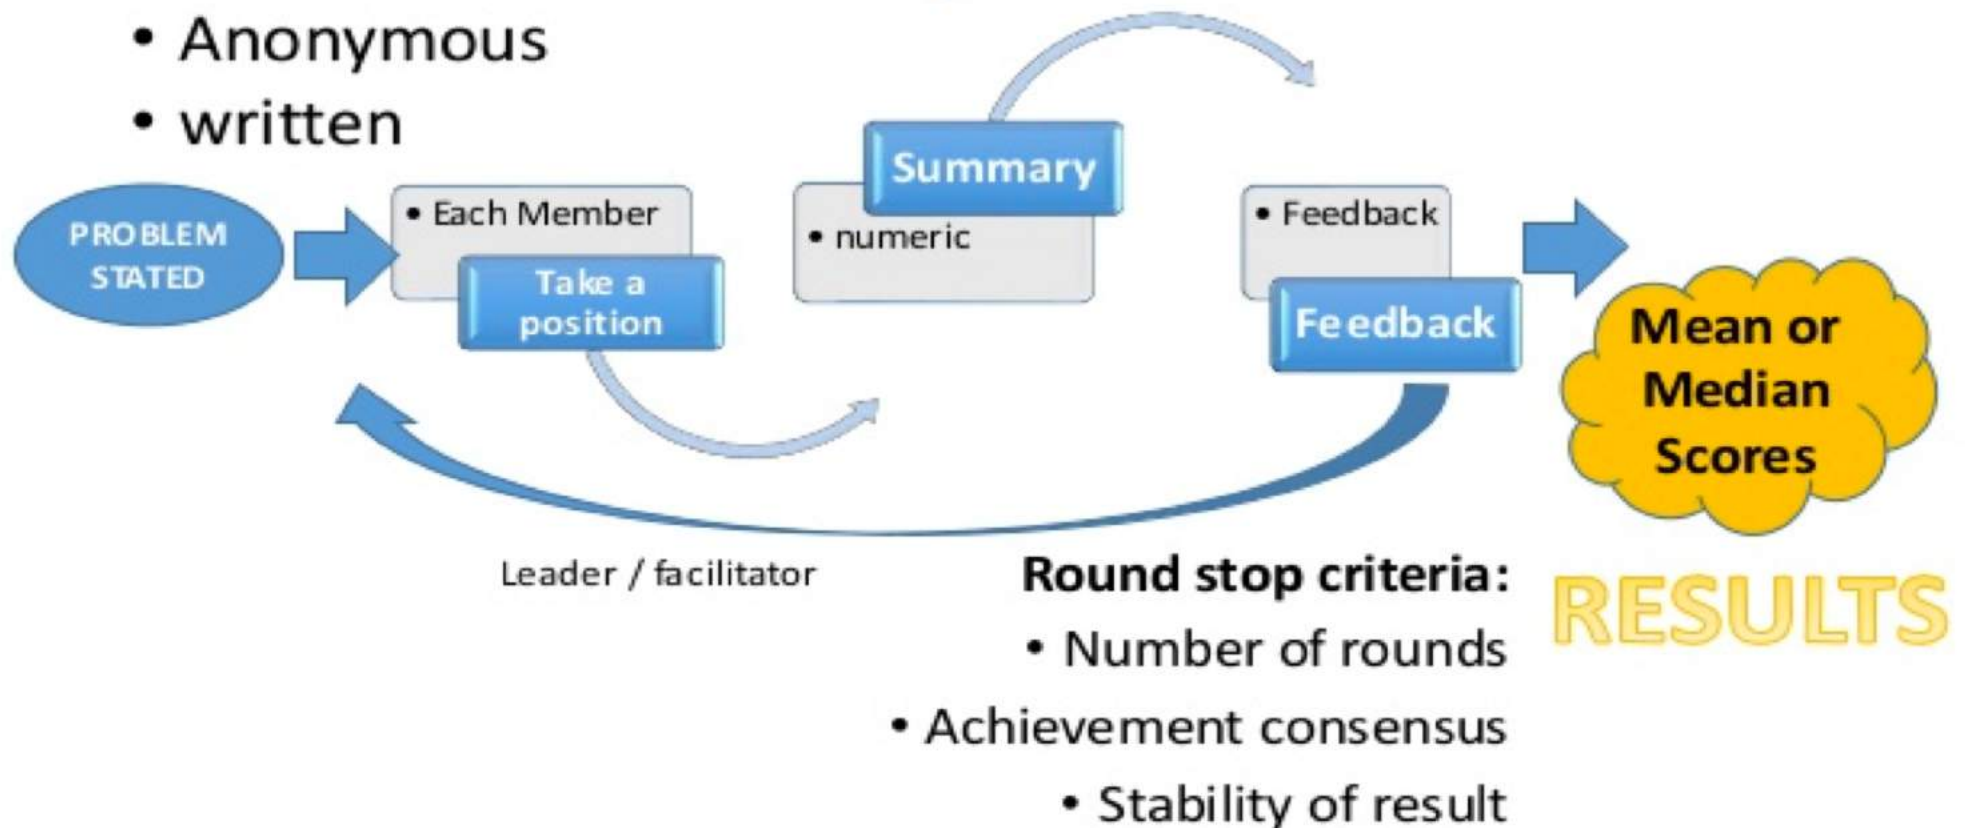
• Anonymous
• written

PROBLEM STATED

• Each Member

Take a position

Summary

• numeric

• Feedback

Feedback

Mean or Median Scores

Leader / facilitator

Round stop criteria:
• Number of rounds
• Achievement consensus
• Stability of result

RESULTS